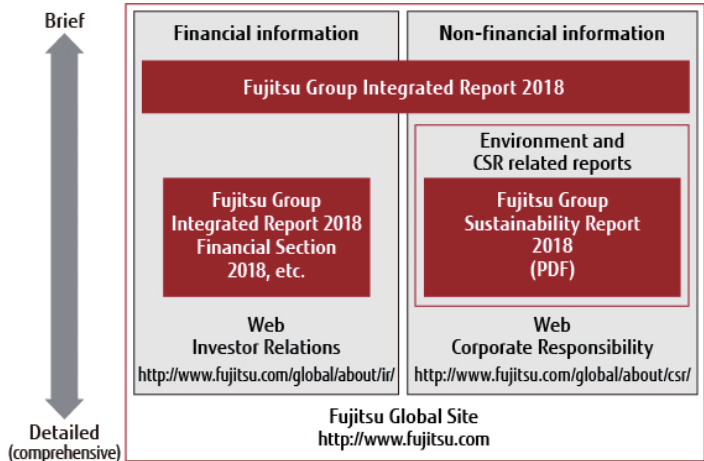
Brief

Financial information

Non-financial information

Fujitsu Group Integrated Report 2018

Environment and CSR related reports

Fujitsu Group Integrated Report 2018 Financial Section 2018, etc.

Fujitsu Group Sustainability Report 2018 (PDF)

Web Investor Relations
http://www.fujitsu.com/global/about/ir/

Web Corporate Responsibility
http://www.fujitsu.com/global/about/csr/

Fujitsu Global Site
http://www.fujitsu.com

Detailed (comprehensive)